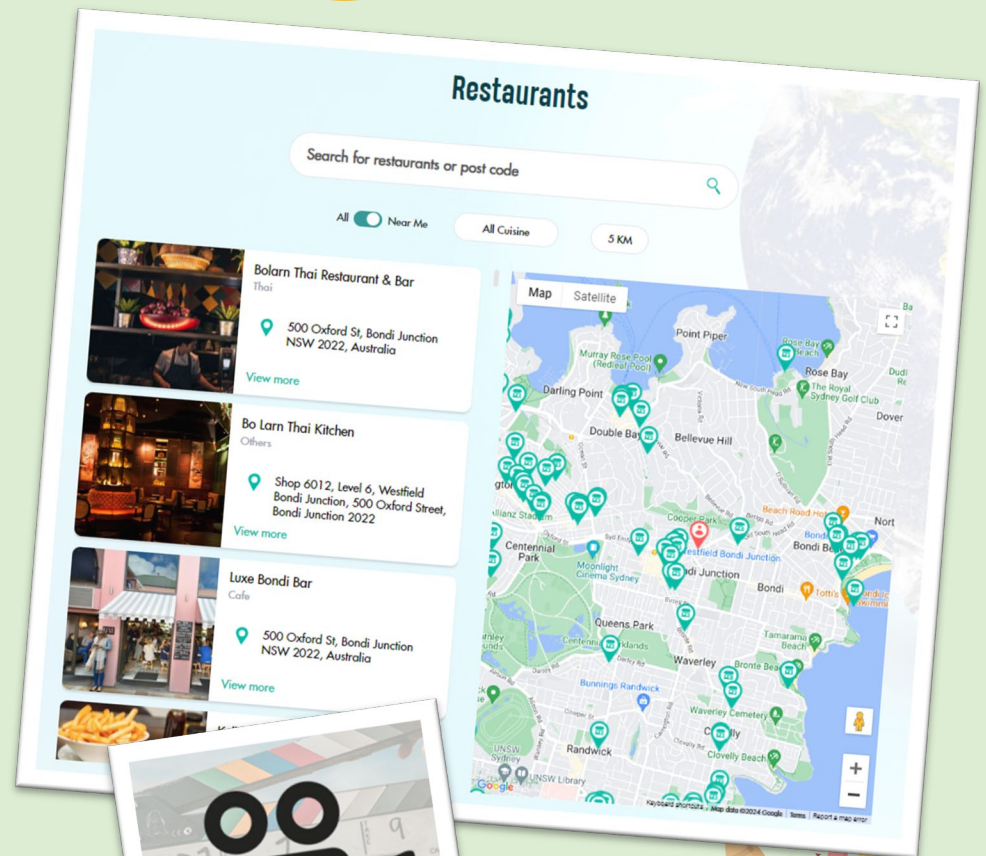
Restaurants

Search for restaurants or post code

All Near Me

All Cuisine

5 KM

Bolarn Thai Restaurant & Bar
Thai
500 Oxford St, Bondi Junction NSW 2022, Australia
View more

Bo Larn Thai Kitchen
Others
Shop 6012, Level 6, Westfield Bondi Junction, 500 Oxford Street, Bondi Junction 2022
View more

Luxe Bondi Bar
Cafe
500 Oxford St, Bondi Junction NSW 2022, Australia
View more

Map Satellite

Point Piper
Rose Bay
Murray Rose Pool (Redleaf Pool)
Darling Point
The Royal Sydney Golf Club
Dover
Double Bay
Bellevue Hill
Allianz Stadium
Cooper Park
Beach Road Hotel
Centennial Park
Westfield Bondi Junction
Bondi Beach
Moonlight Cinema Sydney
Bondi Junction
Bondi
Tottis
Queens Park
Centennial Parklands
Tamarama Beach
Waverley
Bronte Beach
Bunnings Randwick
Waverley Cemetery
Clovelly
Randwick
Clovelly Beach
UNSW Sydney
UNSW Library
Google
Keyboard shortcuts Map data ©2024 Google Terms Report a map error